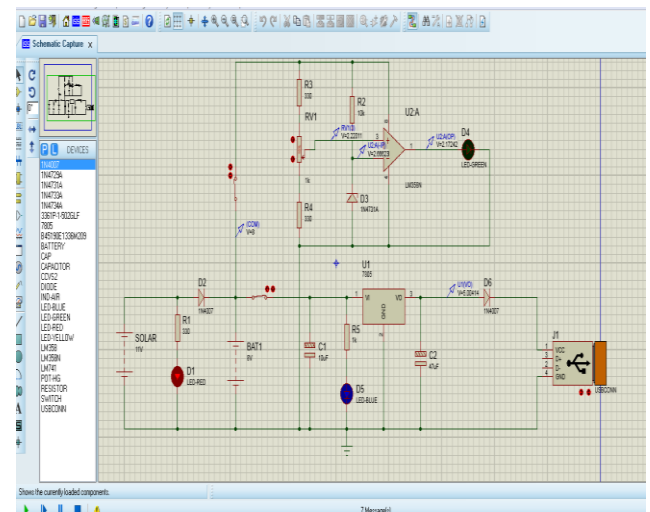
Schematic Capture x

P L DEVICES

1N4007
1N4729A
1N4731A
1N4733A
1N4734A
3361P-1-502GLF
7805
845190E1336M209
BATTERY
CAP
CAPACITOR
CDS52
DIODE
IND-AIR
LED-BLUE
LED-GREEN
LED-RED
LED-YELLOW
LM358
LM358N
LM741
POT-HG
RESISTOR
SWITCH
USBCONN

R3
330

R2
10k

RV1

U2:A

D4
LED-GREEN

1k

R4
330

D3
1N4733A

LM358N

U1
7805

VI VO
GND

D2
1N4007

D6
1N4007

R1
330

SOLAR
11V

BAT1
9V

C1
10uF

R5
1k

C2
47uF

J1
VCC
D-
D+
GND
USBCONN

D1
LED-RED

D5
LED-BLUE

Shows the currently loaded components.

7 Message(s)